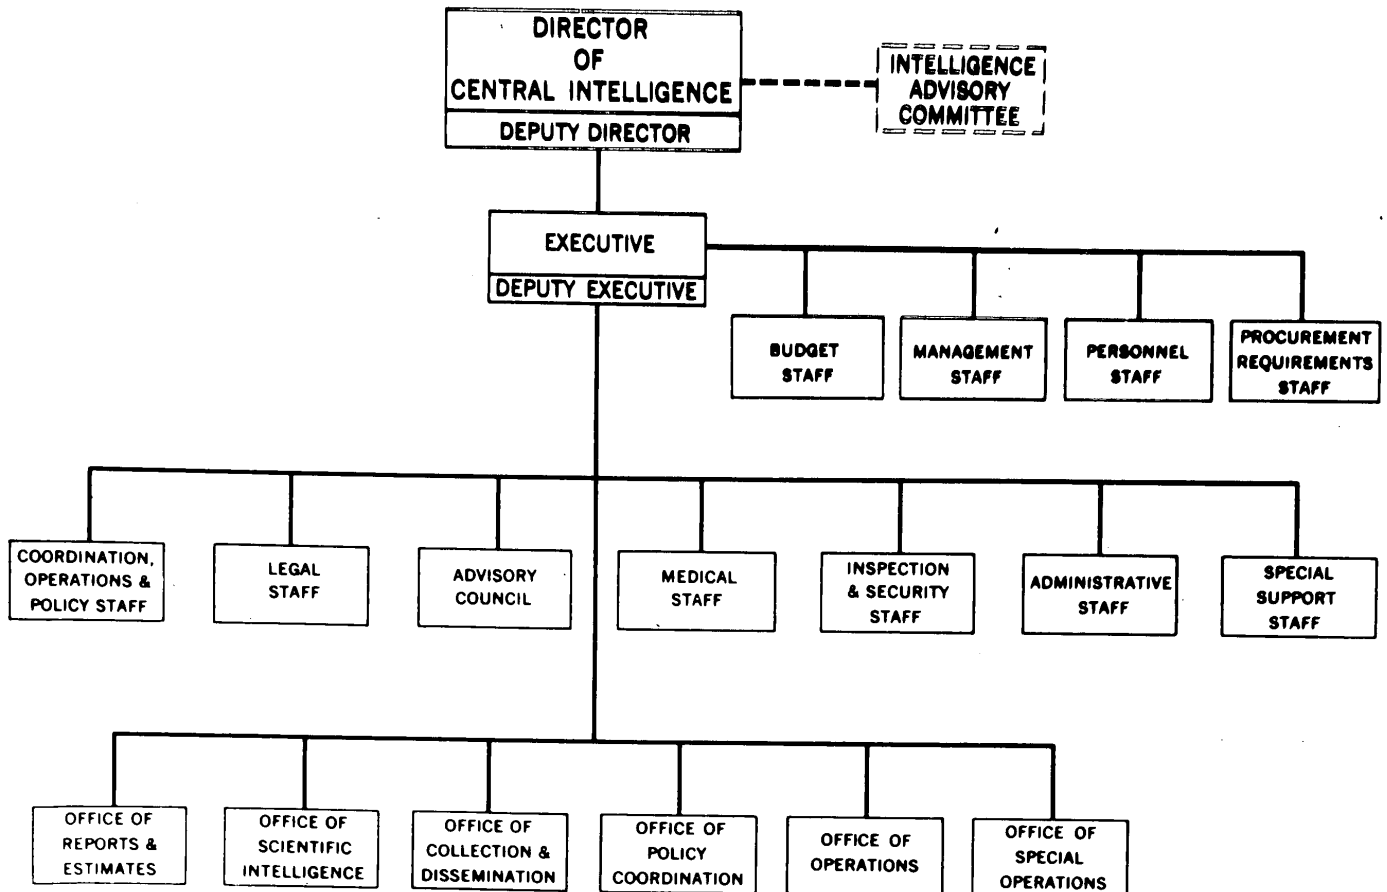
DIRECTOR OF CENTRAL INTELLIGENCE

DEPUTY DIRECTOR

INTELLIGENCE ADVISORY COMMITTEE

EXECUTIVE

DEPUTY EXECUTIVE

BUDGET STAFF

MANAGEMENT STAFF

PERSONNEL STAFF

PROCUREMENT REQUIREMENTS STAFF

COORDINATION, OPERATIONS & POLICY STAFF

LEGAL STAFF

ADVISORY COUNCIL

MEDICAL STAFF

INSPECTION & SECURITY STAFF

ADMINISTRATIVE STAFF

SPECIAL SUPPORT STAFF

OFFICE OF REPORTS & ESTIMATES

OFFICE OF SCIENTIFIC INTELLIGENCE

OFFICE OF COLLECTION & DISSEMINATION

OFFICE OF POLICY COORDINATION

OFFICE OF OPERATIONS

OFFICE OF SPECIAL OPERATIONS